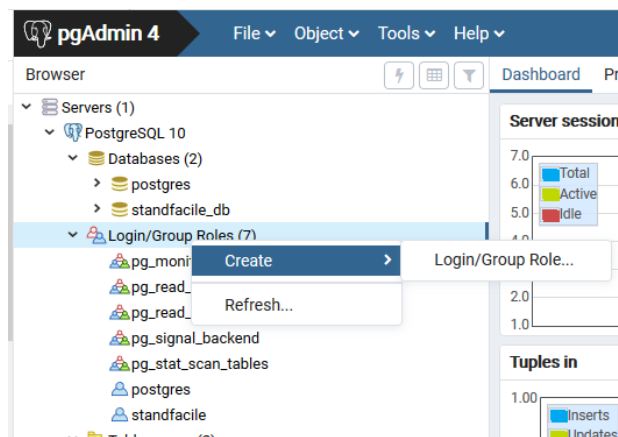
pgAdmin 4
File
Object
Tools
Help

Browser
Dashboard
Pr

Servers (1)
PostgreSQL 10
Databases (2)
postgres
standfacile_db
Login/Group Roles (7)
pg_moni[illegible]
pg_read_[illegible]
pg_read_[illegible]
pg_signal_backend
pg_stat_scan_tables
postgres
standfacile
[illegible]

Create
Refresh...
Login/Group Role...

Server session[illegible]
7.0
6.0
5.0
4.0
2.0
1.0
Total
Active
Idle

Tuples in
1.00
Inserts
Updates